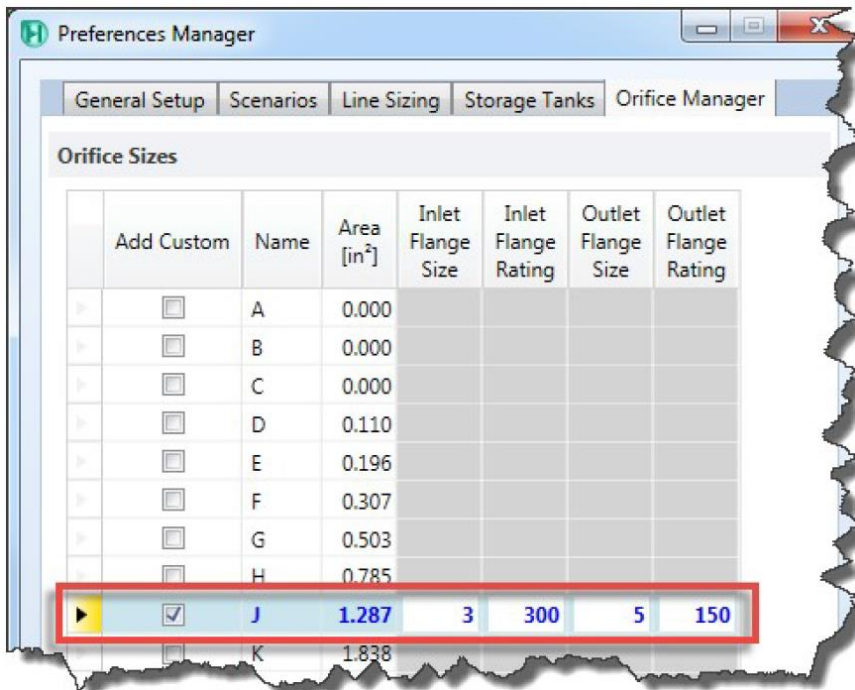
Preferences Manager

General Setup | Scenarios | Line Sizing | Storage Tanks | Orifice Manager

Orifice Sizes

| | Add Custom | Name | Area [in$^2$] | Inlet Flange Size | Inlet Flange Rating | Outlet Flange Size | Outlet Flange Rating |
|---|---|---|---|---|---|---|---|
| | ☐ | A | 0.000 | | | | |
| | ☐ | B | 0.000 | | | | |
| | ☐ | C | 0.000 | | | | |
| | ☐ | D | 0.110 | | | | |
| | ☐ | E | 0.196 | | | | |
| | ☐ | F | 0.307 | | | | |
| | ☐ | G | 0.503 | | | | |
| | ☐ | H | 0.785 | | | | |
| ▶ | ☑ | J | 1.287 | 3 | 300 | 5 | 150 |
| | ☐ | K | 1.838 | | | | |